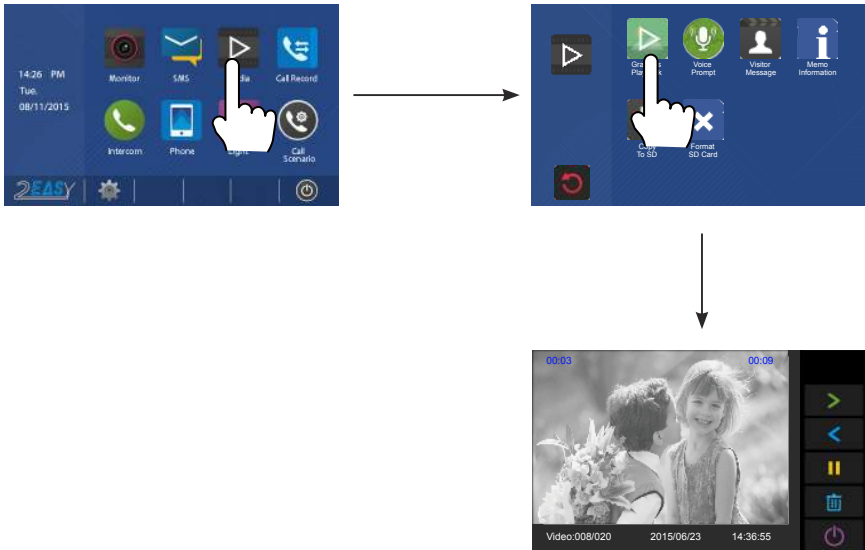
14:26 PM
Tue.
08/11/2015

Monitor
SMS
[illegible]dia
Call Record
Intercom
Phone
Light
Call Scenario

2EASY

Gra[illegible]s Play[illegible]k
Voice Prompt
Visitor Message
Memo Information
Copy To SD
Format SD Card

00:03
00:09
Video:008/020
2015/06/23
14:36:55